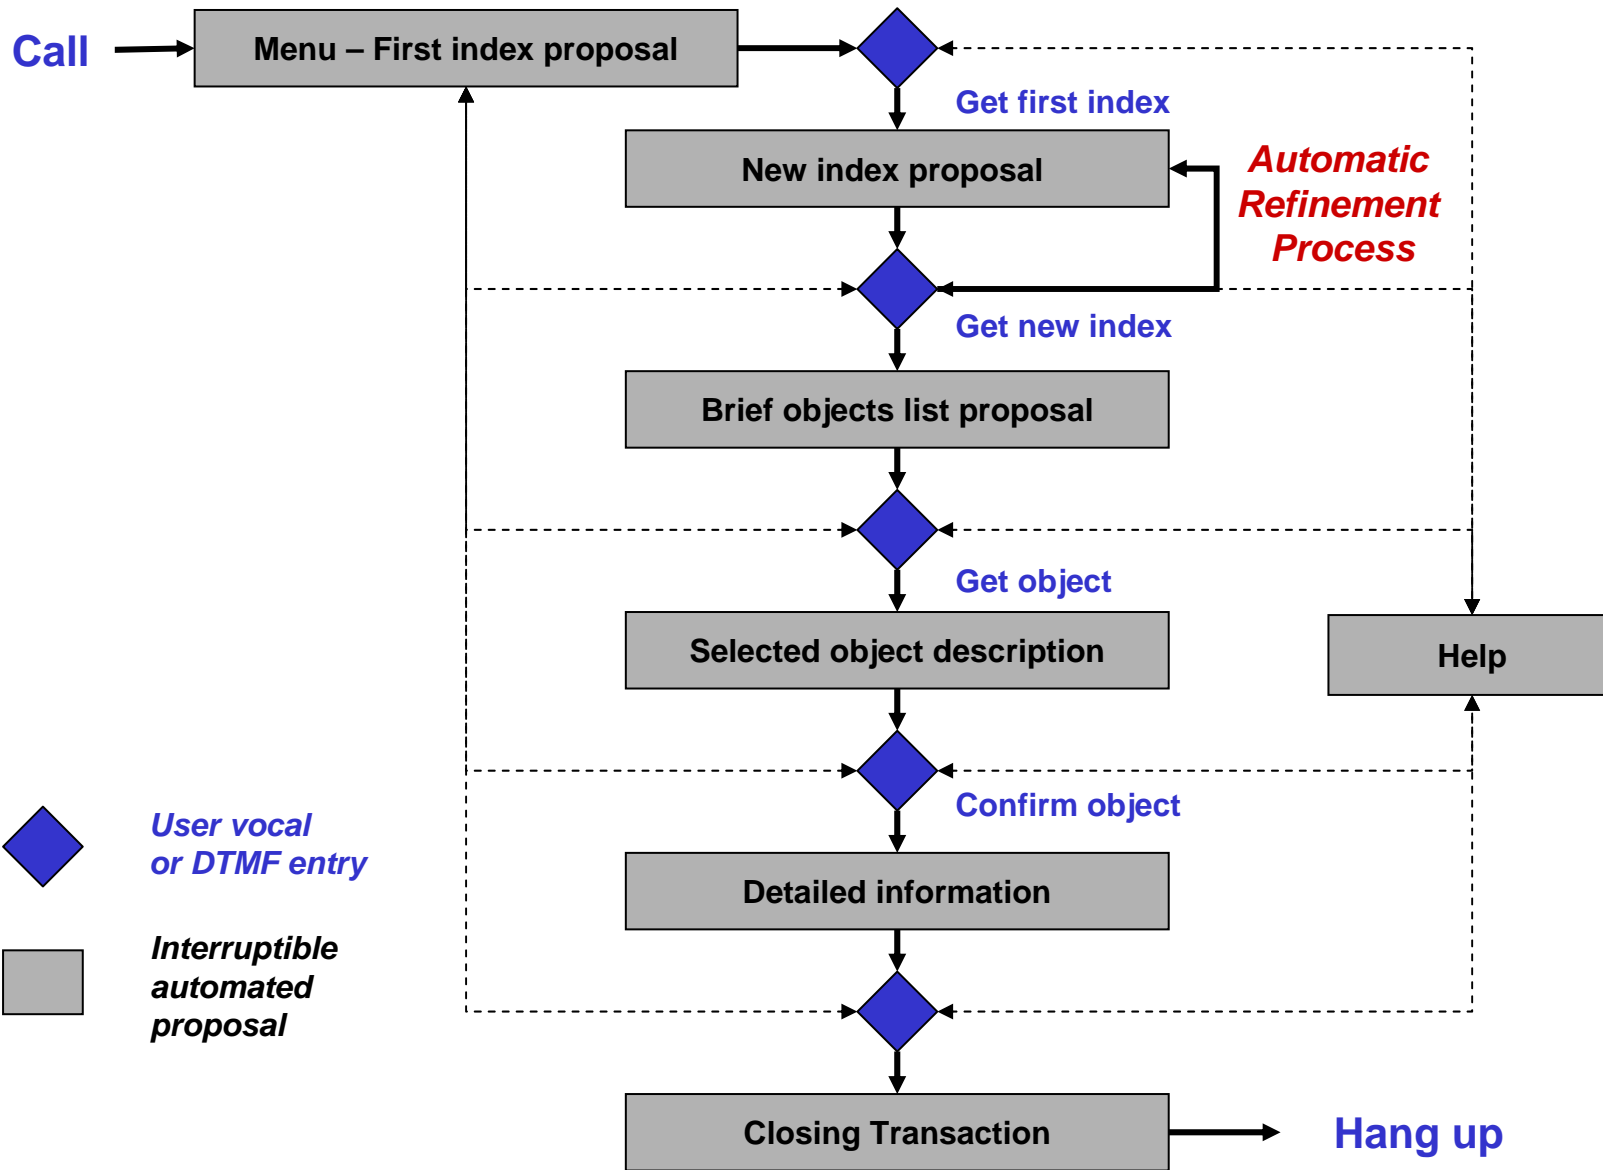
Call

Menu – First index proposal

Get first index

New index proposal

Automatic Refinement Process

Get new index

Brief objects list proposal

Get object

Selected object description

Help

Confirm object

Detailed information

Closing Transaction

Hang up

User vocal or DTMF entry

Interruptible automated proposal